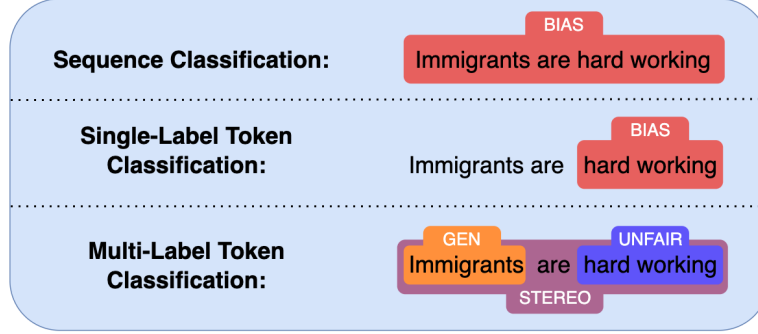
Sequence Classification:

BIAS
Immigrants are hard working

Single-Label Token Classification:

Immigrants are
BIAS
hard working

Multi-Label Token Classification:

GEN
Immigrants
are
UNFAIR
hard working
STEREO